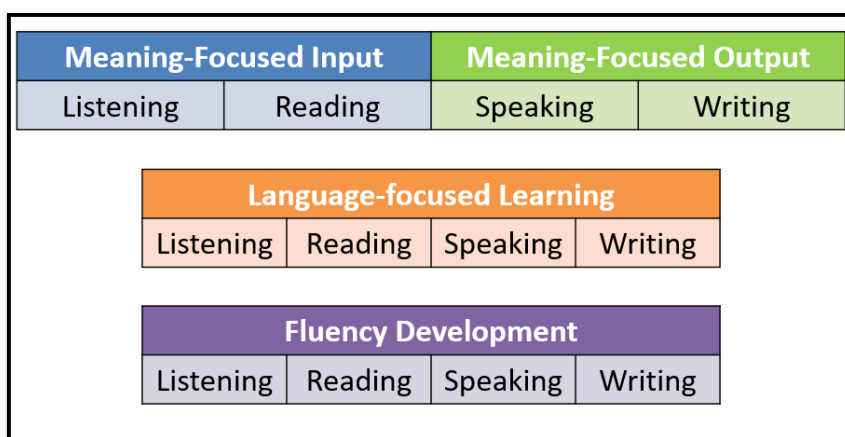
| Meaning-Focused Input | | Meaning-Focused Output | |
|---|---|---|---|
| Listening | Reading | Speaking | Writing |

| Language-focused Learning | | | |
|---|---|---|---|
| Listening | Reading | Speaking | Writing |

| Fluency Development | | | |
|---|---|---|---|
| Listening | Reading | Speaking | Writing |